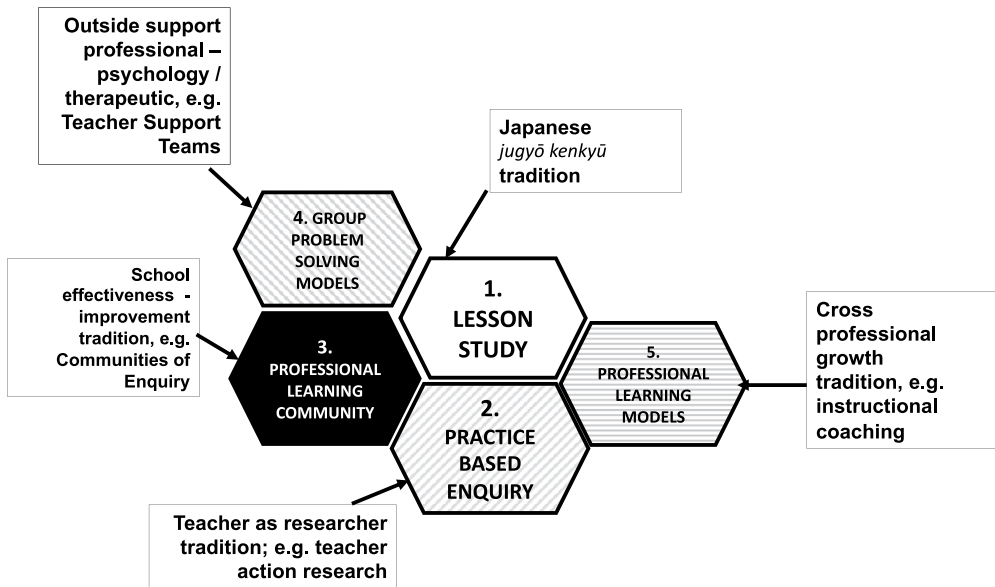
Outside support professional – psychology / therapeutic, e.g. Teacher Support Teams

Japanese *jugyō kenkyū* tradition

4. GROUP PROBLEM SOLVING MODELS

School effectiveness - improvement tradition, e.g. Communities of Enquiry

1. LESSON STUDY

Cross professional growth tradition, e.g. instructional coaching

3. PROFESSIONAL LEARNING COMMUNITY

5. PROFESSIONAL LEARNING MODELS

2. PRACTICE BASED ENQUIRY

Teacher as researcher tradition; e.g. teacher action research